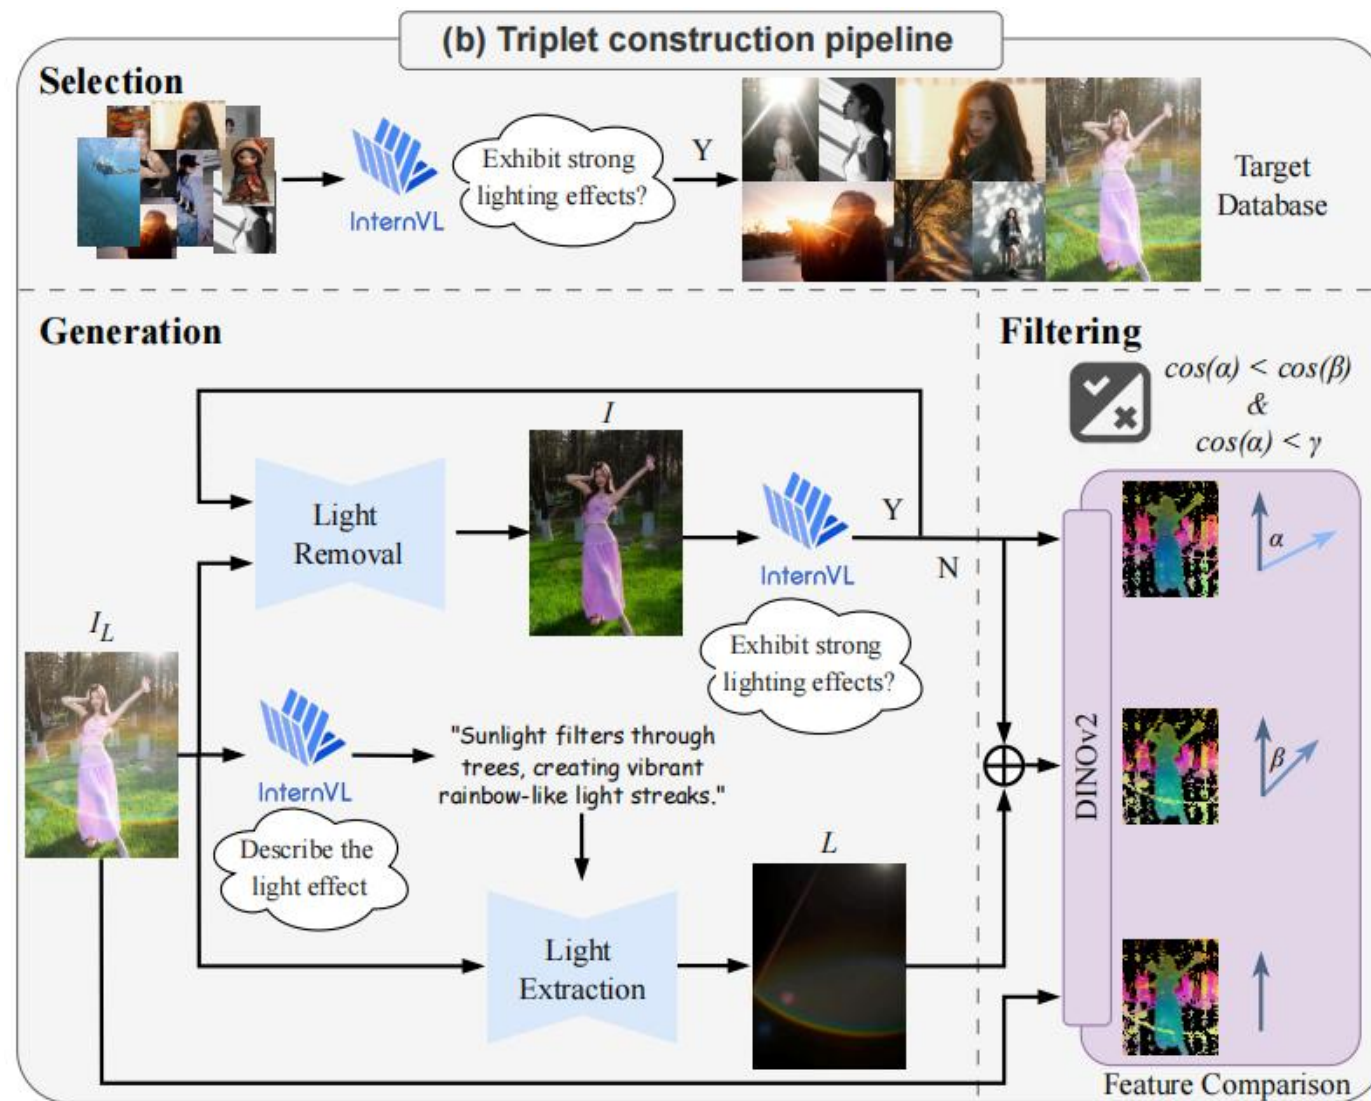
(b) Triplet construction pipeline

Selection

InternVL

Exhibit strong lighting effects?

Y

Target Database

Generation

Filtering

$cos(\alpha) < cos(\beta)$
&
$cos(\alpha) < \gamma$

$I$

Light Removal

InternVL

Y

N

Exhibit strong lighting effects?

$I_L$

InternVL

Describe the light effect

"Sunlight filters through trees, creating vibrant rainbow-like light streaks."

$L$

Light Extraction

$\oplus$

DINOv2

$\alpha$

$\beta$

Feature Comparison